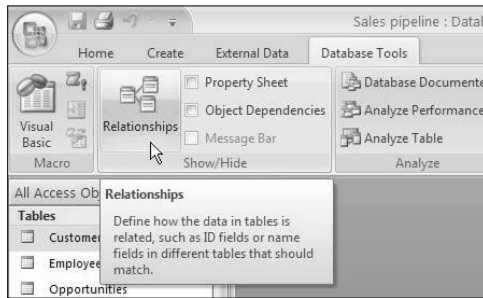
Sales pipeline : Datal

Home Create External Data Database Tools

Visual Basic

Macro

Relationships

Property Sheet

Object Dependencies

Message Bar

Show/Hide

Database Documente

Analyze Performance

Analyze Table

Analyze

All Access Ob

Tables

Customer

Employee

Opportunities

Relationships

Define how the data in tables is related, such as ID fields or name fields in different tables that should match.